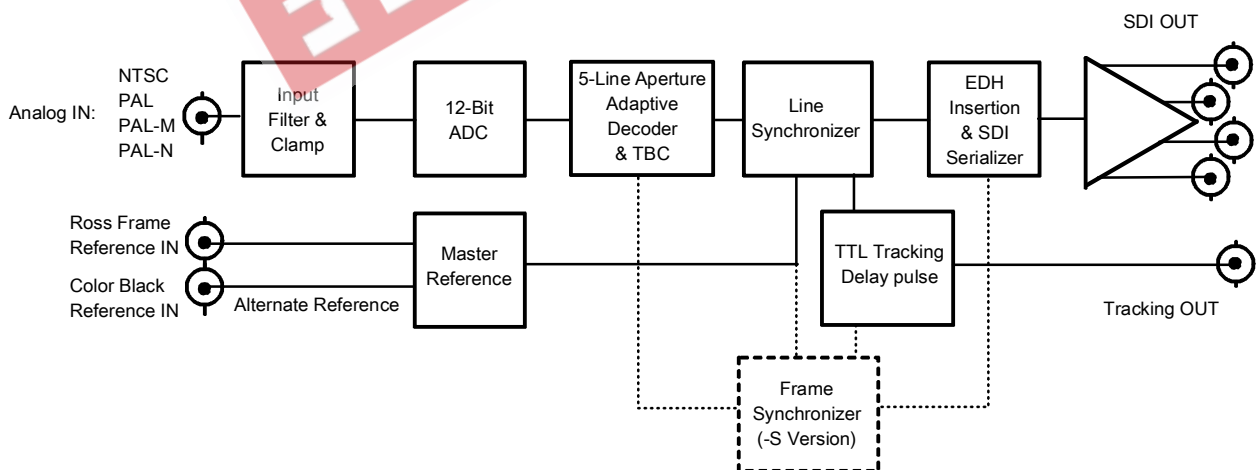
SDI OUT

Analog IN:

NTSC
PAL
PAL-M
PAL-N

Input Filter & Clamp

12-Bit ADC

5-Line Aperture Adaptive Decoder & TBC

Line Synchronizer

EDH Insertion & SDI Serializer

Ross Frame Reference IN

Color Black Reference IN

Alternate Reference

Master Reference

TTL Tracking Delay pulse

Tracking OUT

Frame Synchronizer (-S Version)